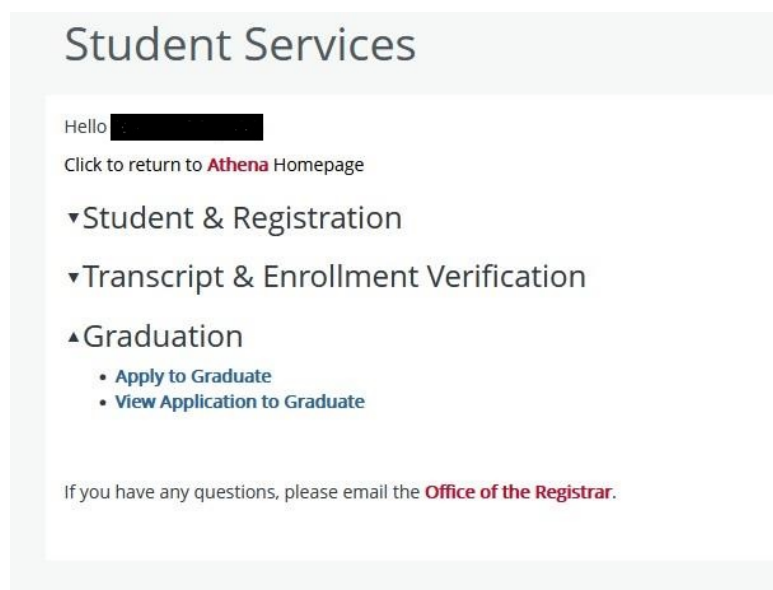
Student Services

Hello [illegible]

Click to return to Athena Homepage

▾Student & Registration

▾Transcript & Enrollment Verification

▴Graduation

- Apply to Graduate
- View Application to Graduate

If you have any questions, please email the Office of the Registrar.